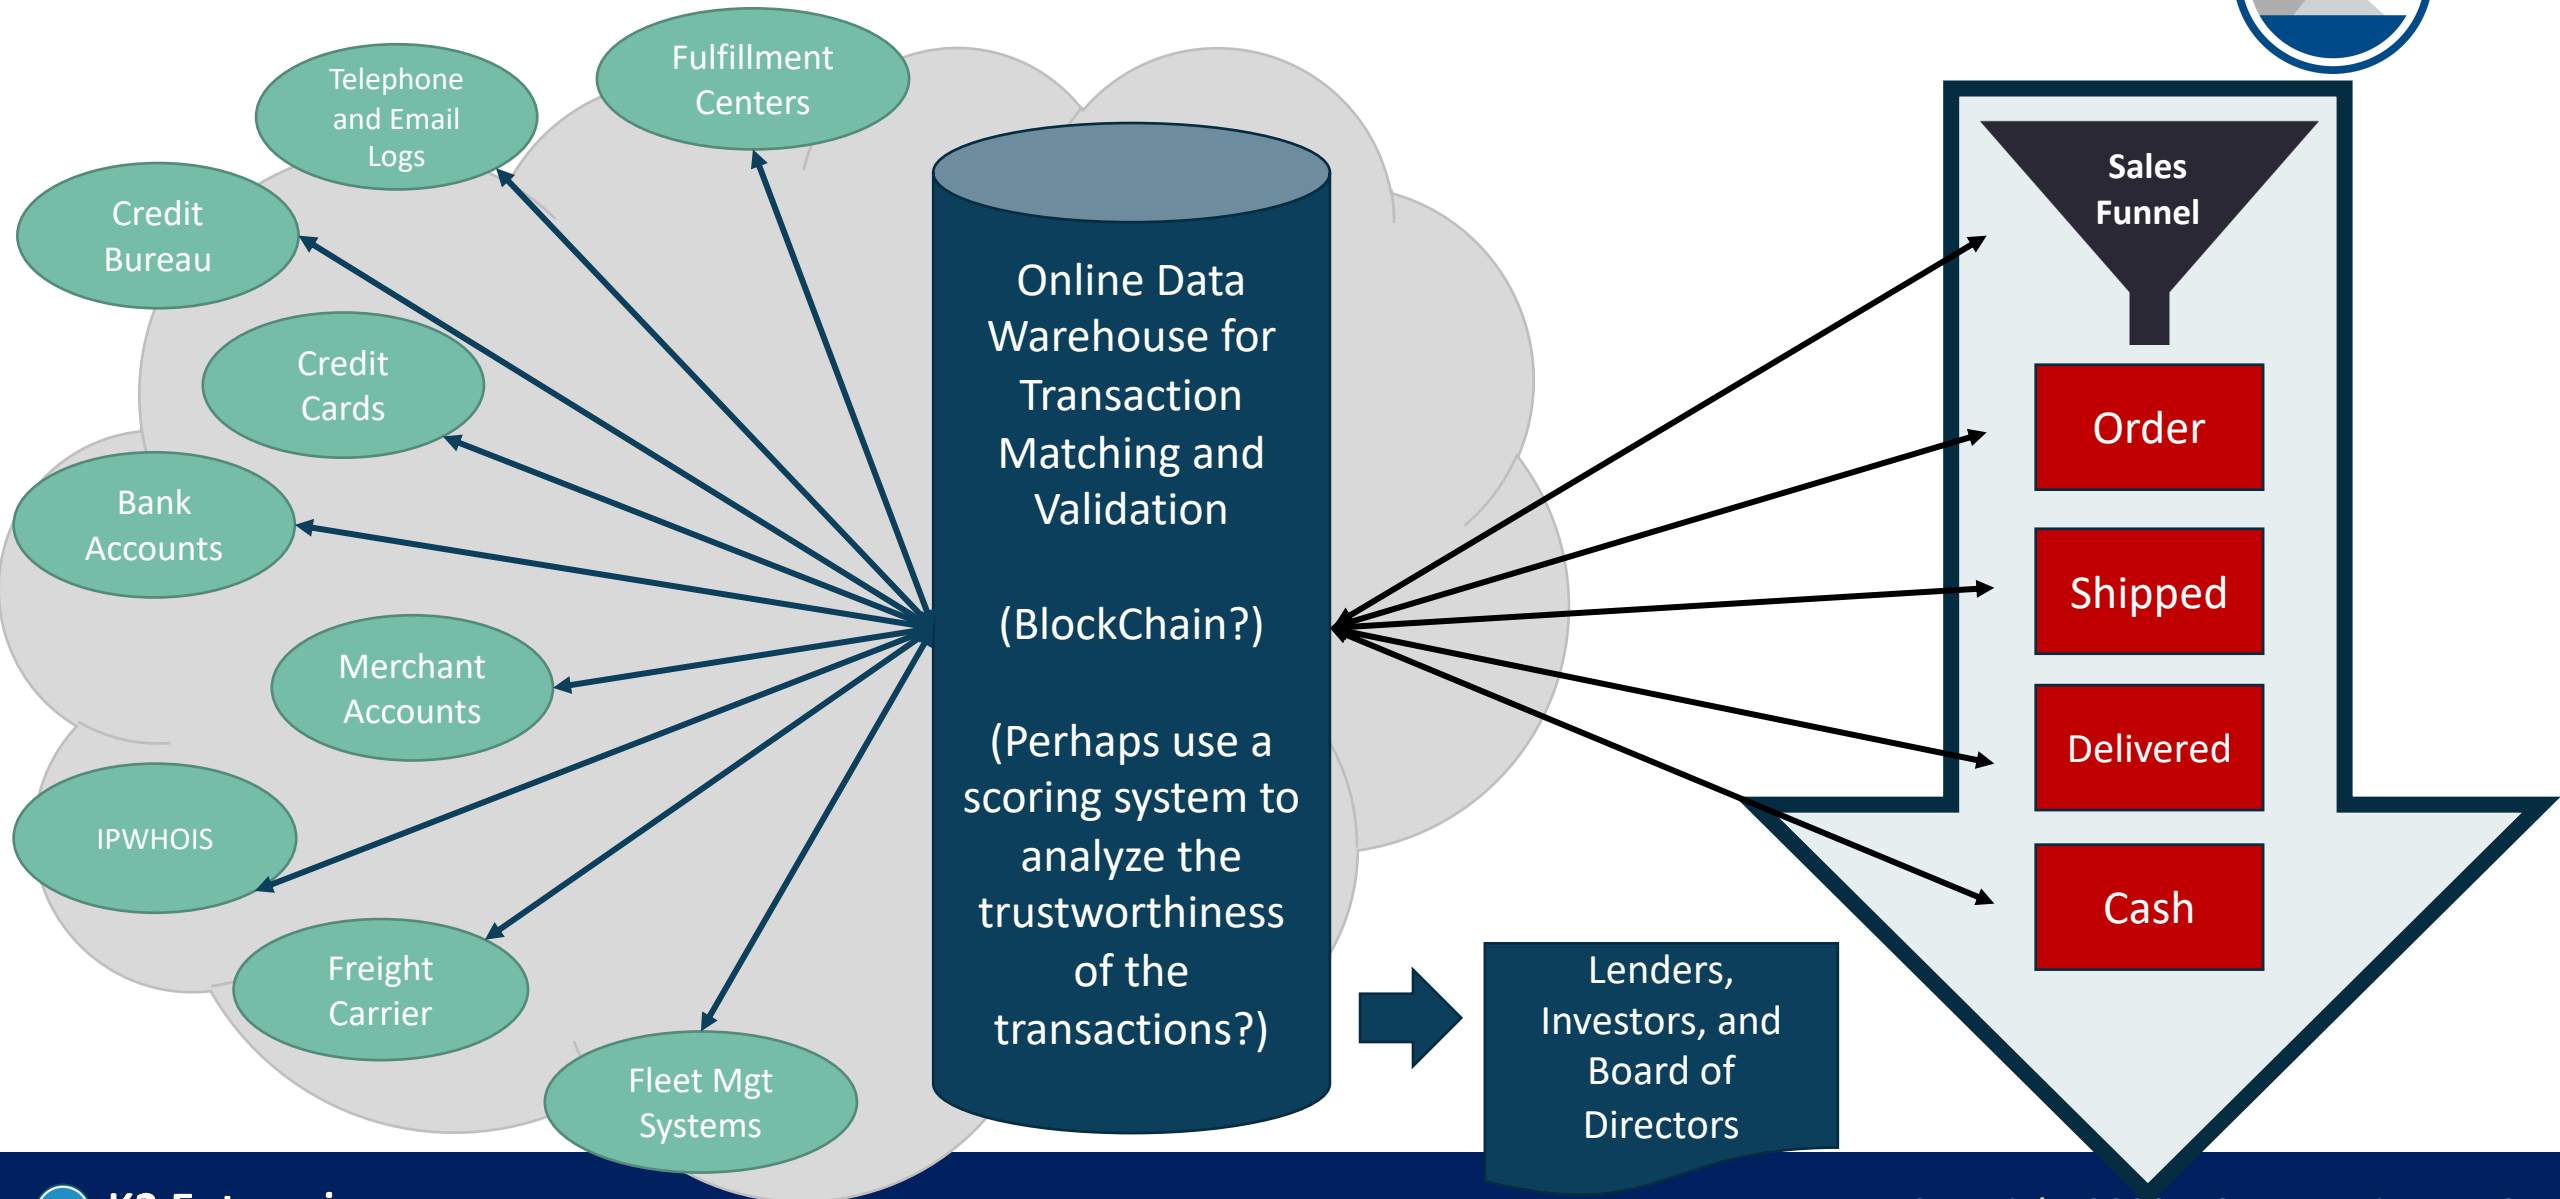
Telephone and Email Logs

Fulfillment Centers

Credit Bureau

Credit Cards

Bank Accounts

Merchant Accounts

IPWHOIS

Freight Carrier

Fleet Mgt Systems

Online Data Warehouse for Transaction Matching and Validation

(BlockChain?)

(Perhaps use a scoring system to analyze the trustworthiness of the transactions?)

Lenders, Investors, and Board of Directors

Sales Funnel

Order

Shipped

Delivered

Cash

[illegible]